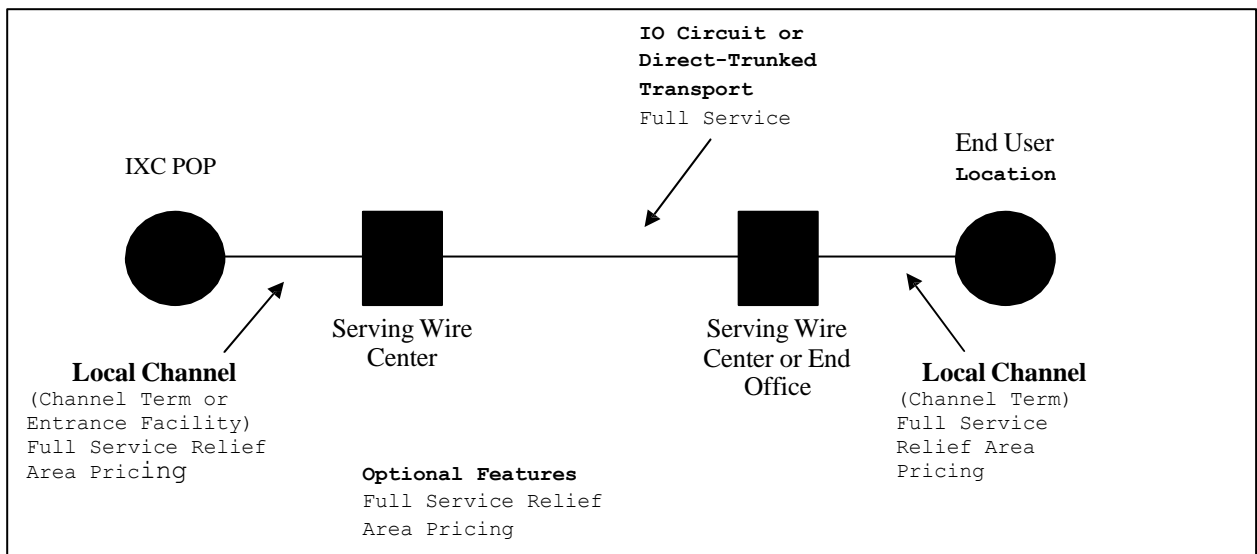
IO Circuit or Direct-Trunked Transport
Full Service

IXC POP

End User Location

Serving Wire Center

Serving Wire Center or End Office

Local Channel
(Channel Term or Entrance Facility)
Full Service Relief Area Pricing

Local Channel
(Channel Term)
Full Service Relief Area Pricing

Optional Features
Full Service Relief Area Pricing